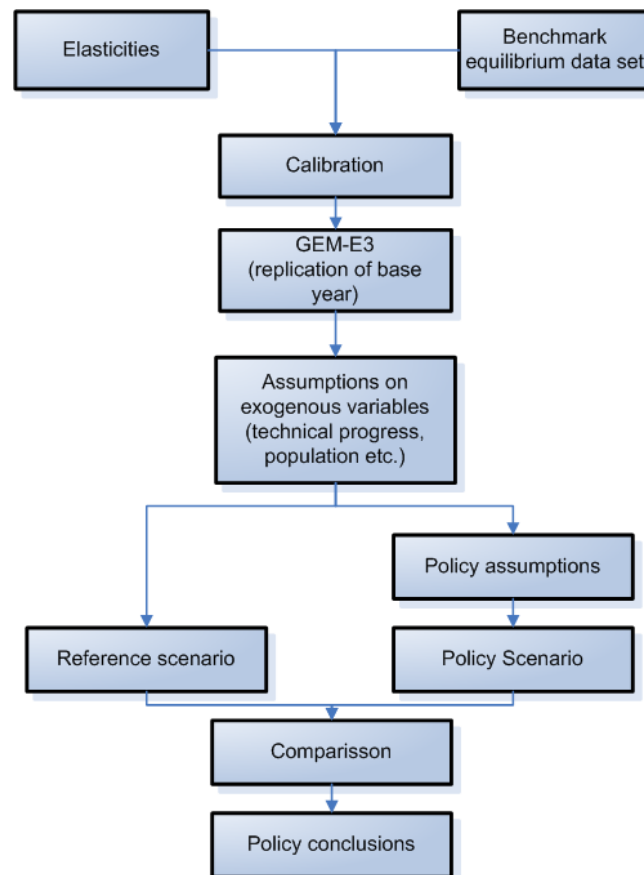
Elasticities

Benchmark equilibrium data set

Calibration

GEM-E3 (replication of base year)

Assumptions on exogenous variables (technical progress, population etc.)

Policy assumptions

Reference scenario

Policy Scenario

Comparisson

Policy conclusions